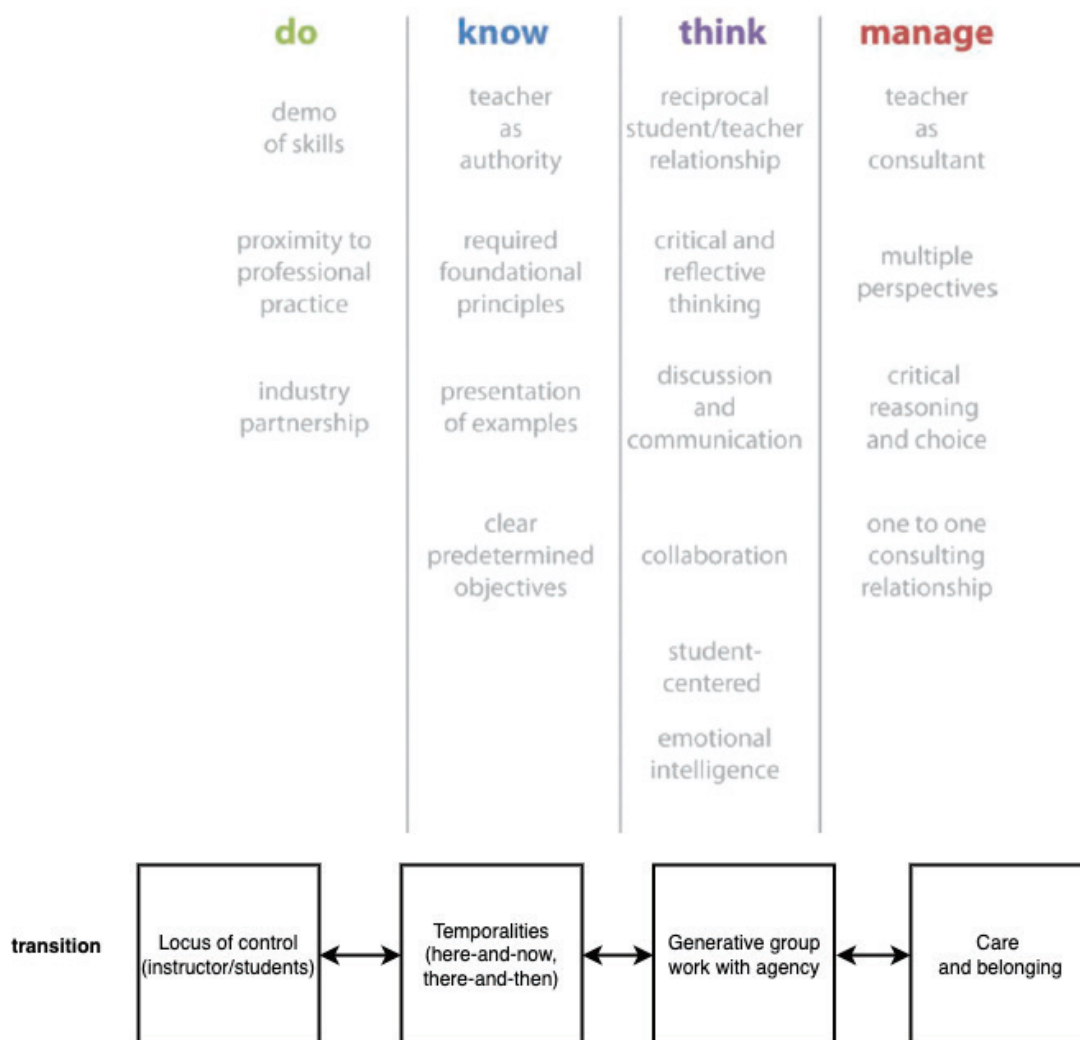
do

demo of skills

proximity to professional practice

industry partnership

know

teacher as authority

required foundational principles

presentation of examples

clear predetermined objectives

think

reciprocal student/teacher relationship

critical and reflective thinking

discussion and communication

collaboration

student-centered

emotional intelligence

manage

teacher as consultant

multiple perspectives

critical reasoning and choice

one to one consulting relationship

transition

Locus of control (instructor/students)

Temporalities (here-and-now, there-and-then)

Generative group work with agency

Care and belonging